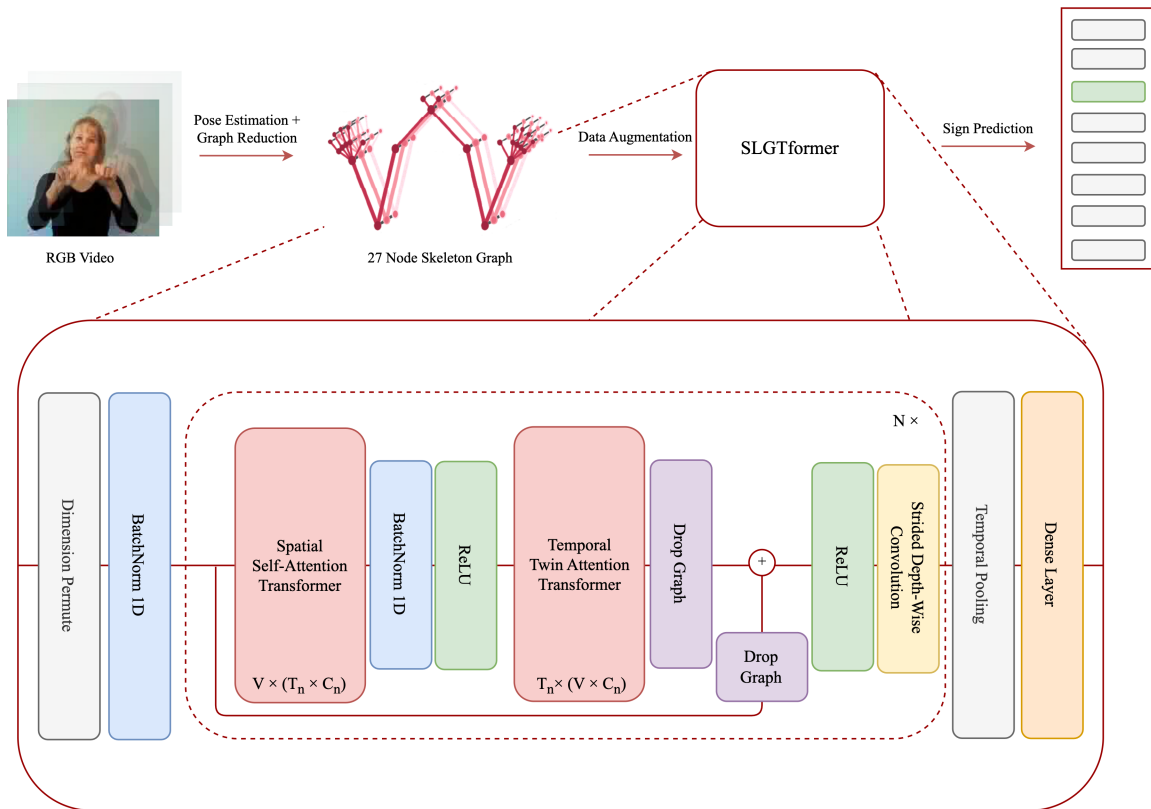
RGB Video

Pose Estimation + Graph Reduction

27 Node Skeleton Graph

Data Augmentation

SLGTformer

Sign Prediction

N ×

Dimension Permute

BatchNorm 1D

Spatial Self-Attention Transformer

$V \times (T_n \times C_n)$

BatchNorm 1D

ReLU

Temporal Twin Attention Transformer

$T_n \times (V \times C_n)$

Drop Graph

+

Drop Graph

ReLU

Strided Depth-Wise Convolution

Temporal Pooling

Dense Layer